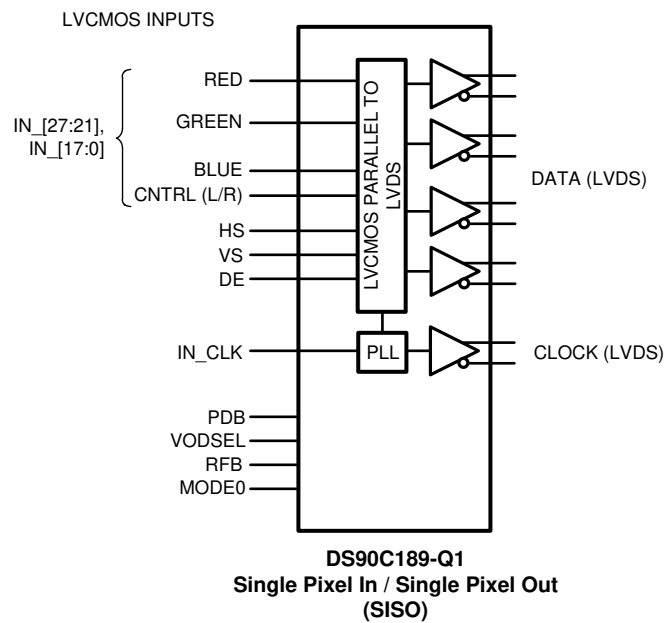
LVCMOS INPUTS

IN_[27:21], IN_[17:0]

RED
GREEN
BLUE
CNTRL (L/R)
HS
VS
DE

LVCMOS PARALLEL TO LVDS

DATA (LVDS)

IN_CLK

PLL

CLOCK (LVDS)

PDB
VODSEL
RFB
MODE0

**DS90C189-Q1**
**Single Pixel In / Single Pixel Out**
**(SISO)**